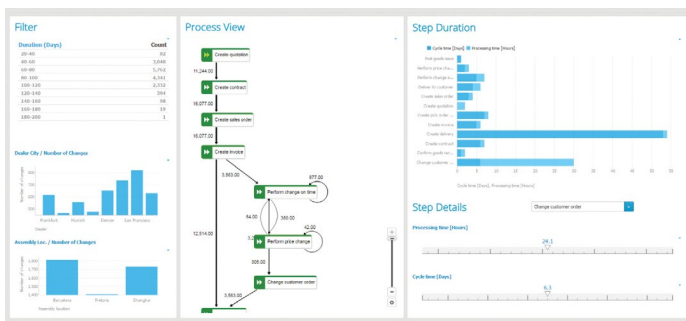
Filter

| Duration (Days) | Count |
|---|---|
| 20-40 | 60 |
| 40-60 | 3,046 |
| 60-80 | 5,762 |
| 80-100 | 4,341 |
| 100-120 | 2,532 |
| 120-140 | 394 |
| 140-160 | 58 |
| 160-180 | 19 |
| 180-200 | 3 |

Dealer City / Number of Changes

Frankfurt Munich Denver San Francisco

Dealer

Assembly Loc. / Number of Changes

1,600 1,550 1,500 1,450

Barcelona Pretoria Shanghai

Assembly location

Process View

Create quotation

11,244.00

Create contract

18,077.00

Create sales order

18,077.00

Create invoice

3,563.00

677.00

Perform change on time

12,514.00

64.00

385.00

42.00

3,2

Perform price change

308.00

Change customer order

3,563.00

Step Duration

Cycle time [Days] Processing time [Hours]

Post goods issue

Perform price ch...

Perform change o...

Deliver to customer

Create sales order

Create quotation

Create pick order

Create invoice

Create delivery

Create contract

Perform goods rec...

Change customer ...

0 5 10 15 20 25 30 35 40 45 50 55

Cycle time [Days], Processing time [Hours]

Step Details

Change customer order

Processing time [Hours]

24.1

Cycle time [Days]

6.3